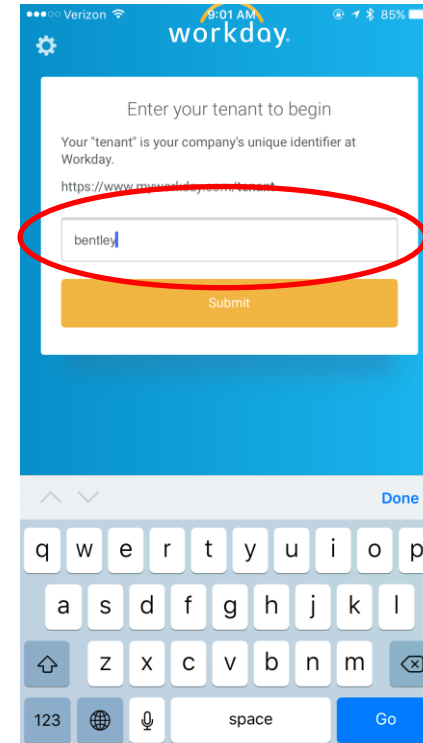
●●●○○ Verizon 9:01 AM 85%

workday.

Enter your tenant to begin

Your "tenant" is your company's unique identifier at Workday.

https://www.myworkday.com/tenant

bentley

Submit

Done

q w e r t y u i o p

a s d f g h j k l

z x c v b n m

123 space Go